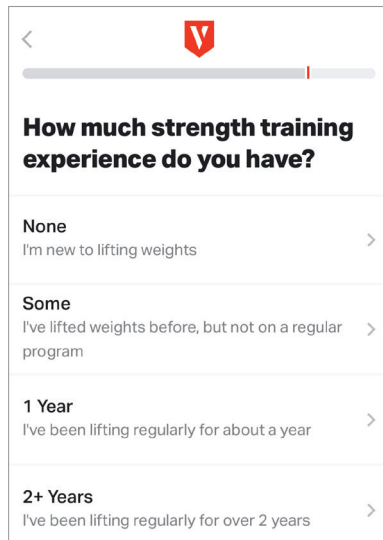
How much strength training experience do you have?

None
I'm new to lifting weights

Some
I've lifted weights before, but not on a regular program

1 Year
I've been lifting regularly for about a year

2+ Years
I've been lifting regularly for over 2 years